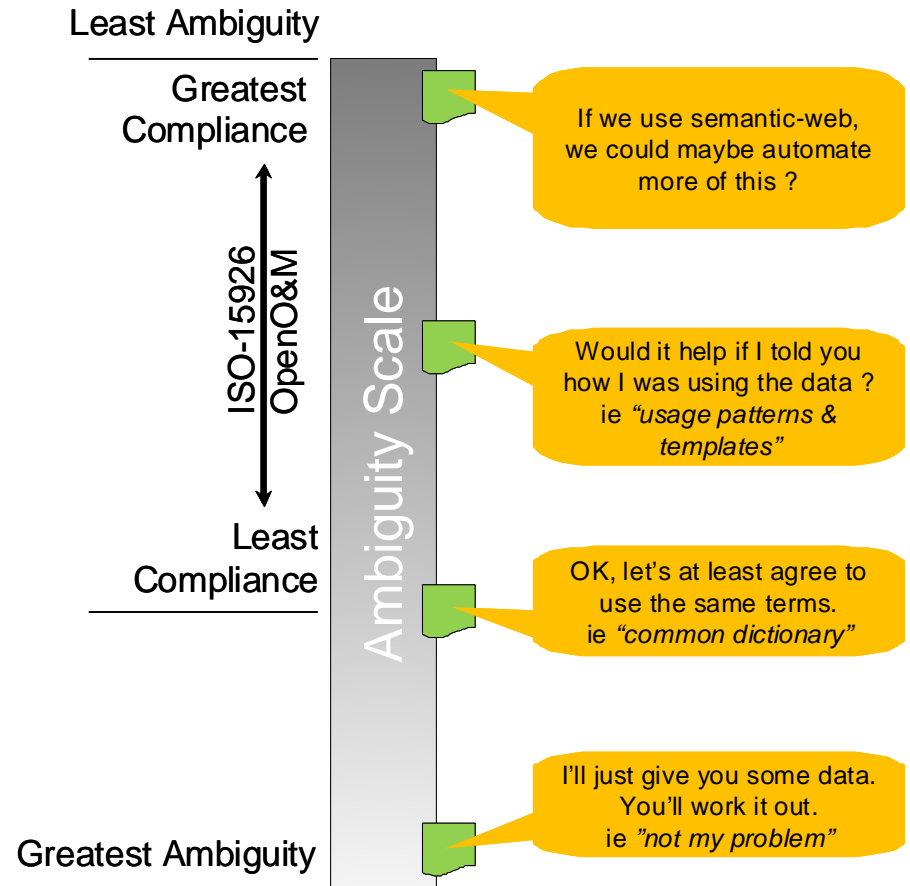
Least Ambiguity

Greatest Compliance

ISO-15926
OpenO&M

Least Compliance

Greatest Ambiguity

Ambiguity Scale

If we use semantic-web, we could maybe automate more of this ?

Would it help if I told you how I was using the data ? ie *"usage patterns & templates"*

OK, let's at least agree to use the same terms. ie *"common dictionary"*

I'll just give you some data. You'll work it out. ie *"not my problem"*